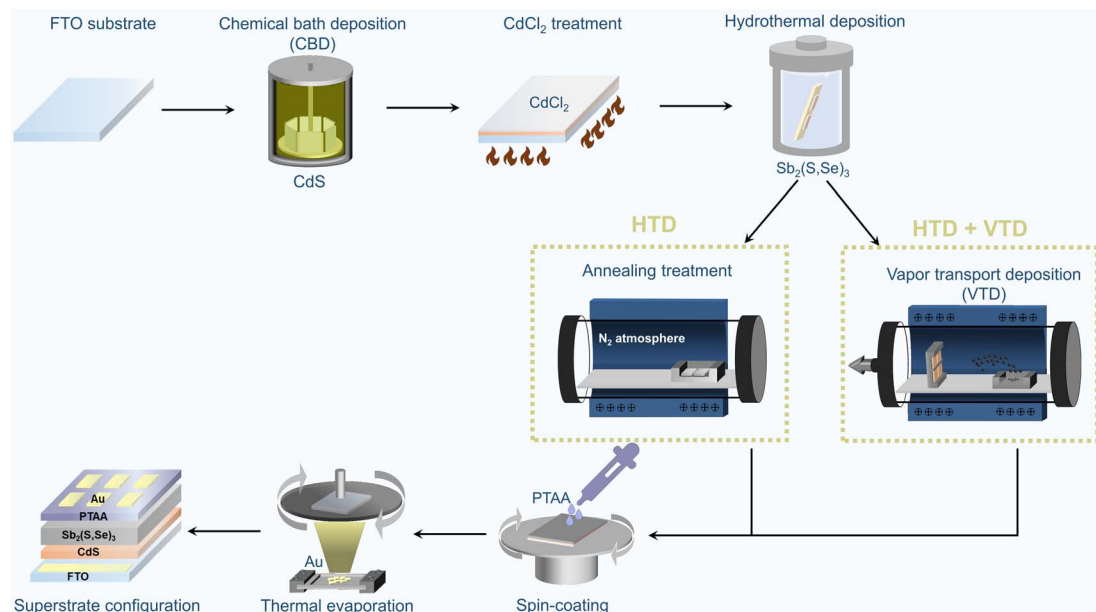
FTO substrate

Chemical bath deposition (CBD)

CdS

$CdCl_2$ treatment

$CdCl_2$

Hydrothermal deposition

$Sb_2(S,Se)_3$

HTD

HTD + VTD

Annealing treatment

$N_2$ atmosphere

Vapor transport deposition (VTD)

Au

PTAA

$Sb_2(S,Se)_3$

CdS

FTO

Superstrate configuration

Au

Thermal evaporation

PTAA

Spin-coating